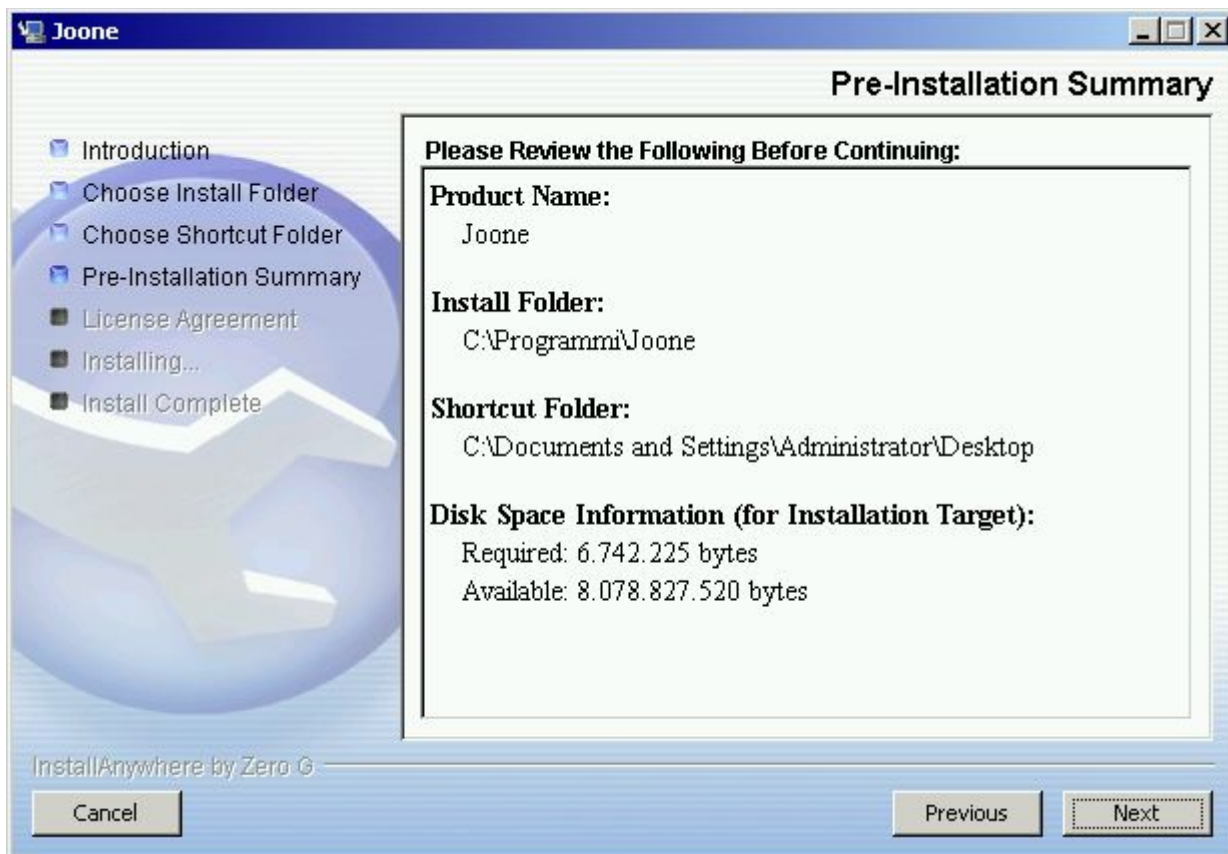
Joone

Pre-Installation Summary

Introduction
Choose Install Folder
Choose Shortcut Folder
Pre-Installation Summary
License Agreement
Installing...
Install Complete

Please Review the Following Before Continuing:

Product Name:
Joone

Install Folder:
C:\Programmi\Joone

Shortcut Folder:
C:\Documents and Settings\Administrator\Desktop

Disk Space Information (for Installation Target):
Required: 6.742.225 bytes
Available: 8.078.827.520 bytes

InstallAnywhere by Zero G

Cancel

Previous

Next